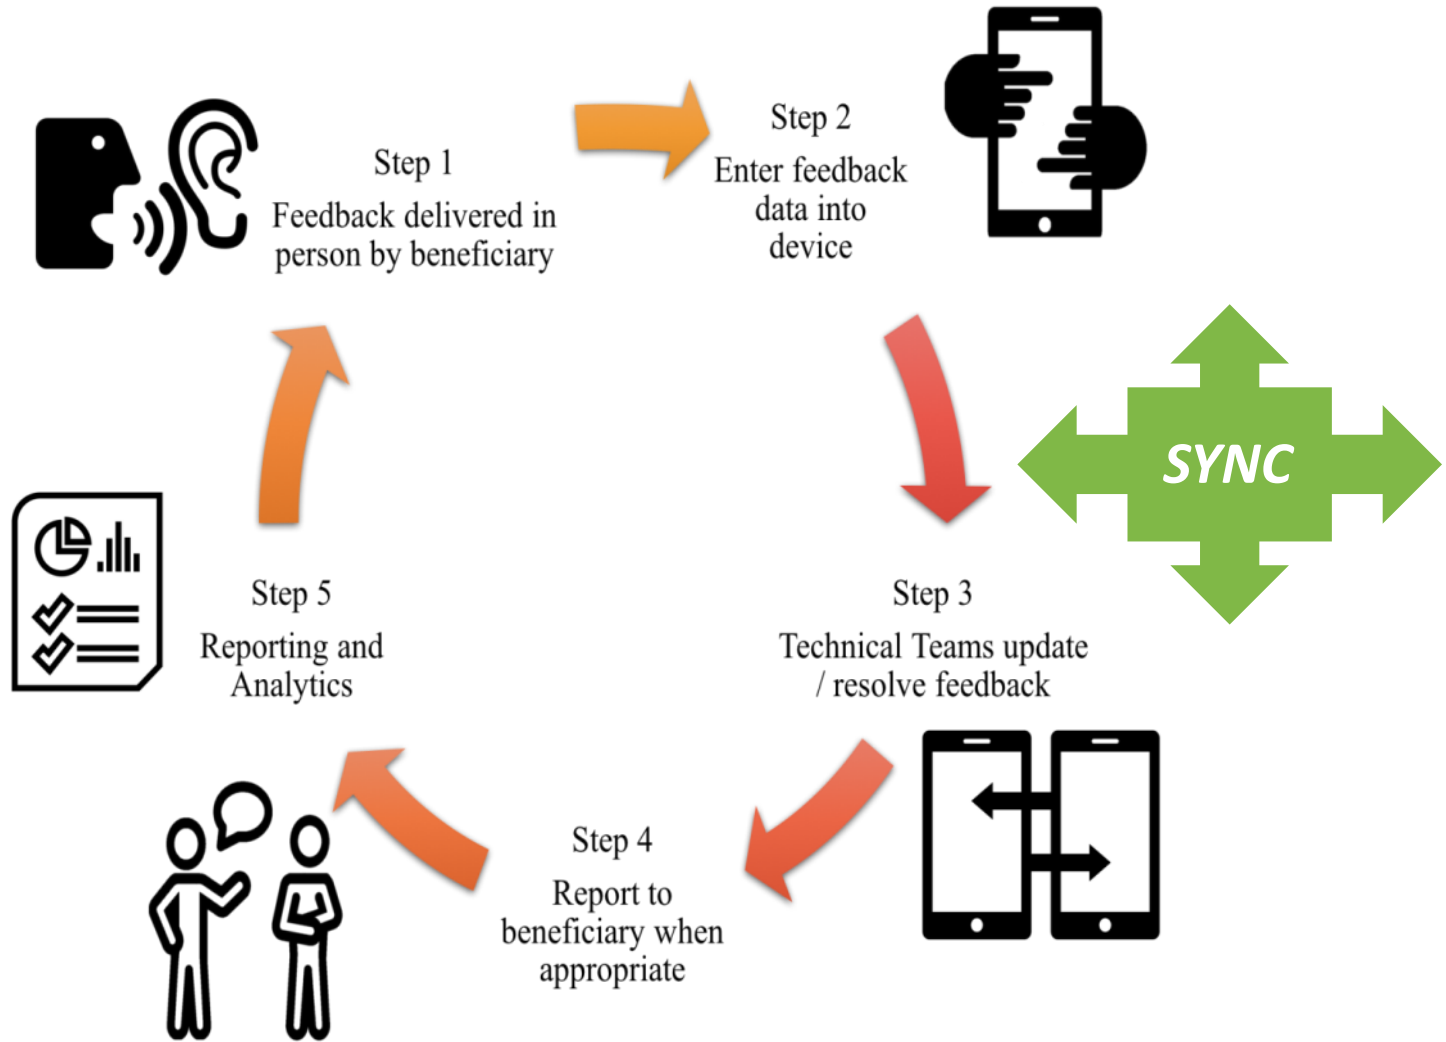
Step 1
Feedback delivered in person by beneficiary

Step 2
Enter feedback data into device

SYNC

Step 3
Technical Teams update / resolve feedback

Step 4
Report to beneficiary when appropriate

Step 5
Reporting and Analytics